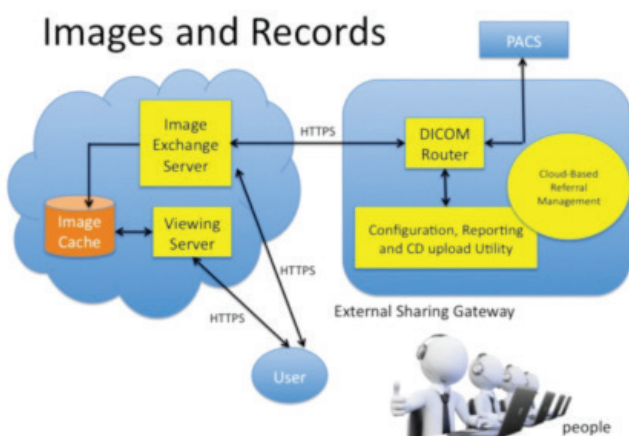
Images and Records

PACS

Image Exchange Server

HTTPS

DICOM Router

Cloud-Based Referral Management

Image Cache

Viewing Server

Configuration, Reporting and CD upload Utility

HTTPS

HTTPS

External Sharing Gateway

User

people